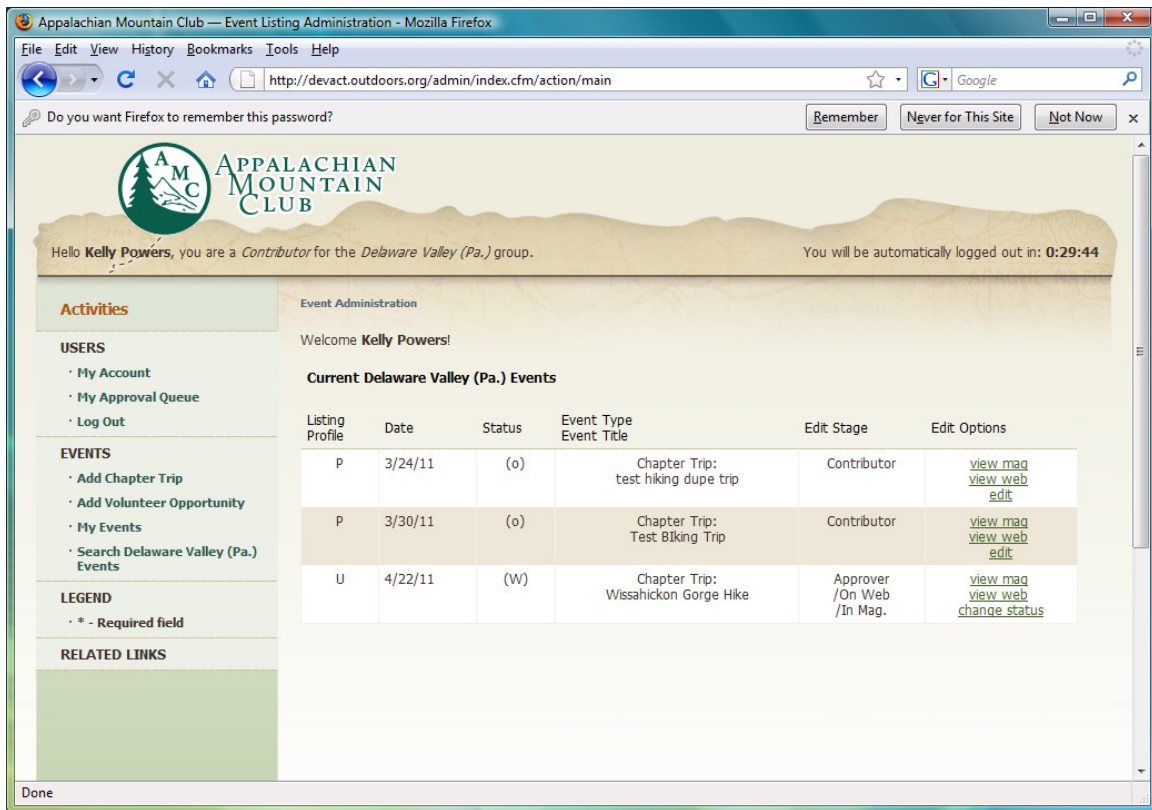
Appalachian Mountain Club — Event Listing Administration - Mozilla Firefox

File Edit View History Bookmarks Tools Help

http://devact.outdoors.org/admin/index.cfm/action/main

Google

Do you want Firefox to remember this password?

Remember | Never for This Site | Not Now

AMC APPALACHIAN MOUNTAIN CLUB

Hello **Kelly Powers**, you are a *Contributor* for the *Delaware Valley (Pa.)* group.

You will be automatically logged out in: **0:29:44**

Activities

USERS
· My Account
· My Approval Queue
· Log Out

EVENTS
· Add Chapter Trip
· Add Volunteer Opportunity
· My Events
· Search Delaware Valley (Pa.) Events

LEGEND
· * - Required field

RELATED LINKS

Event Administration

Welcome **Kelly Powers**!

**Current Delaware Valley (Pa.) Events**

| Listing Profile | Date | Status | Event Type Event Title | Edit Stage | Edit Options |
|---|---|---|---|---|---|
| P | 3/24/11 | (o) | Chapter Trip: test hiking dupe trip | Contributor | view mag view web edit |
| P | 3/30/11 | (o) | Chapter Trip: Test BIking Trip | Contributor | view mag view web edit |
| U | 4/22/11 | (W) | Chapter Trip: Wissahickon Gorge Hike | Approver /On Web /In Mag. | view mag view web change status |

Done